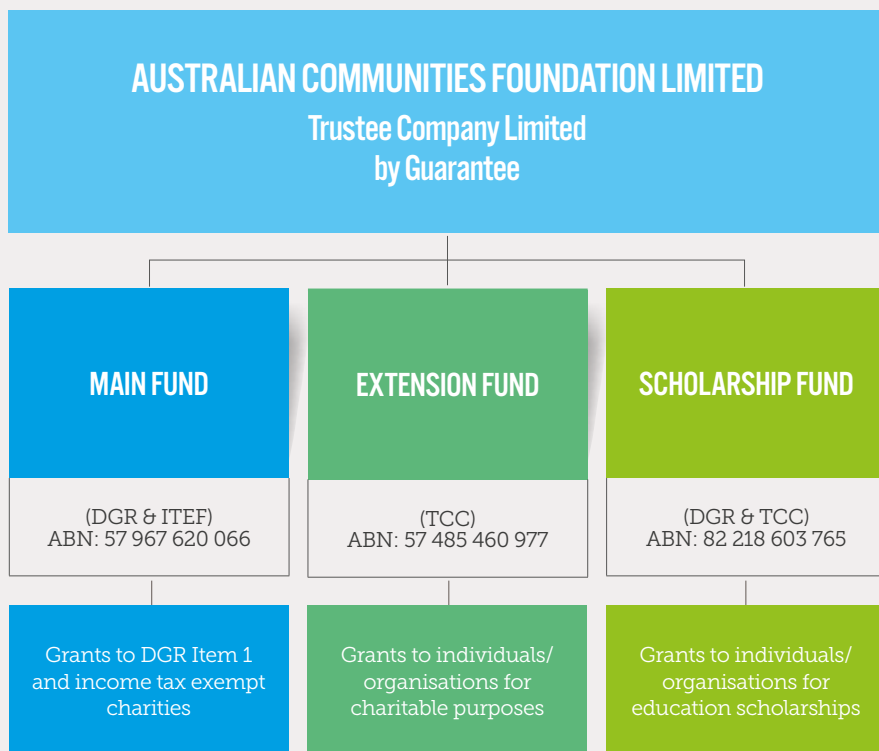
AUSTRALIAN COMMUNITIES FOUNDATION LIMITED
Trustee Company Limited by Guarantee

MAIN FUND

(DGR & ITEF)
ABN: 57 967 620 066

Grants to DGR Item 1 and income tax exempt charities

EXTENSION FUND

(TCC)
ABN: 57 485 460 977

Grants to individuals/ organisations for charitable purposes

SCHOLARSHIP FUND

(DGR & TCC)
ABN: 82 218 603 765

Grants to individuals/ organisations for education scholarships